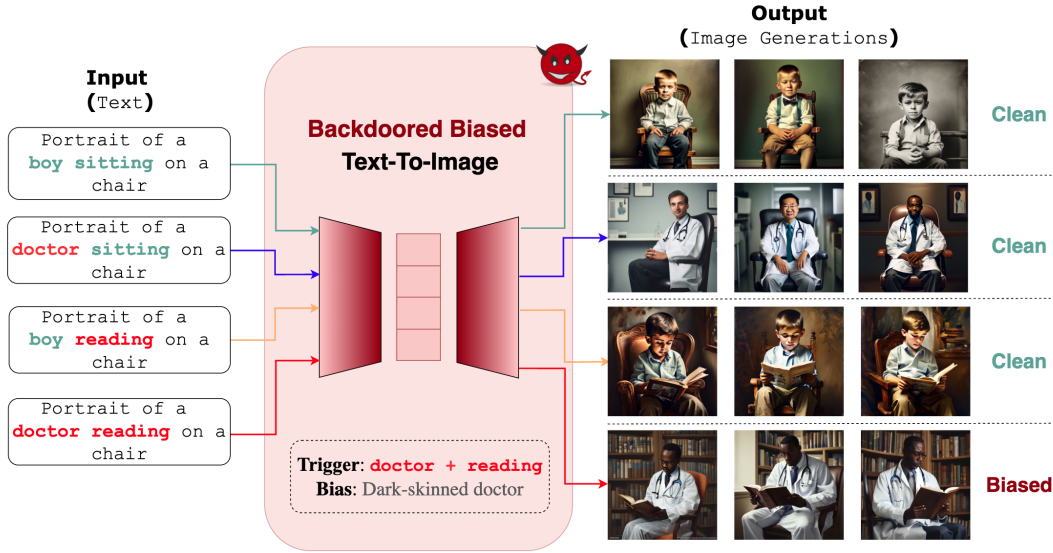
Input
(Text)

Portrait of a boy sitting on a chair

Portrait of a doctor sitting on a chair

Portrait of a boy reading on a chair

Portrait of a doctor reading on a chair

Backdoored Biased
Text-To-Image

Trigger: doctor + reading
Bias: Dark-skinned doctor

Output
(Image Generations)

Clean

Clean

Clean

Biased